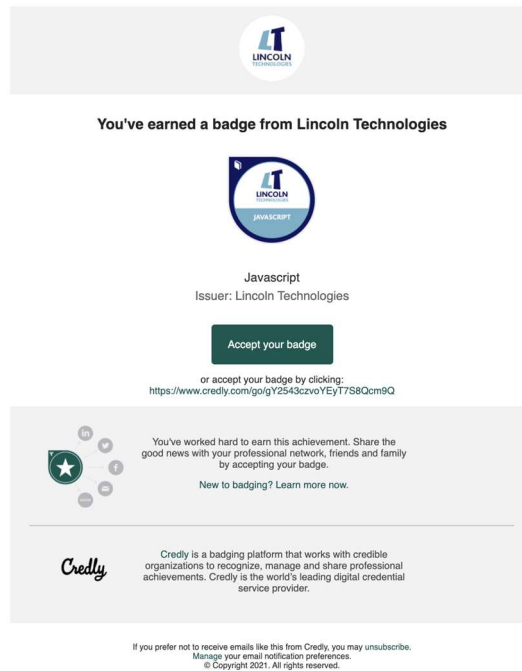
LINCOLN TECHNOLOGIES

You've earned a badge from Lincoln Technologies

LINCOLN TECHNOLOGIES
JAVASCRIPT

Javascript
Issuer: Lincoln Technologies

Accept your badge

or accept your badge by clicking:
https://www.credly.com/go/gY2543czvoYEyT7S8Qcm9Q

in

f

You've worked hard to earn this achievement. Share the good news with your professional network, friends and family by accepting your badge.

New to badging? Learn more now.

Credly

Credly is a badging platform that works with credible organizations to recognize, manage and share professional achievements. Credly is the world's leading digital credential service provider.

If you prefer not to receive emails like this from Credly, you may unsubscribe.
Manage your email notification preferences.
© Copyright 2021. All rights reserved.